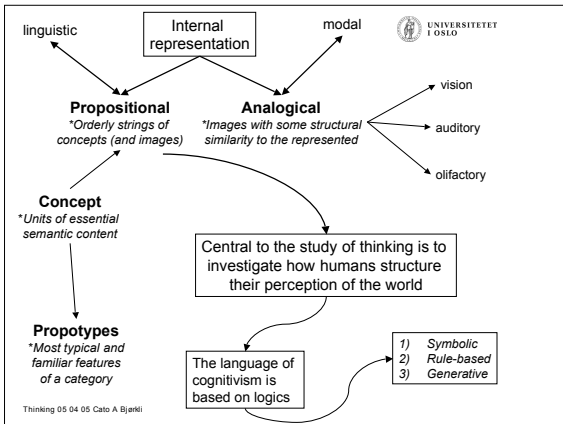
linguistic

Internal representation

modal

UNIVERSITETET I OSLO

Propositional
*Orderly strings of concepts (and images)

Analogical
*Images with some structural similarity to the represented

vision

auditory

olifactory

Concept
*Units of essential semantic content

Central to the study of thinking is to investigate how humans structure their perception of the world

Propotypes
*Most typical and familiar features of a category

The language of cognitivism is based on logics

1) Symbolic
2) Rule-based
3) Generative

Thinking 05 04 05 Cato A Bjørkli